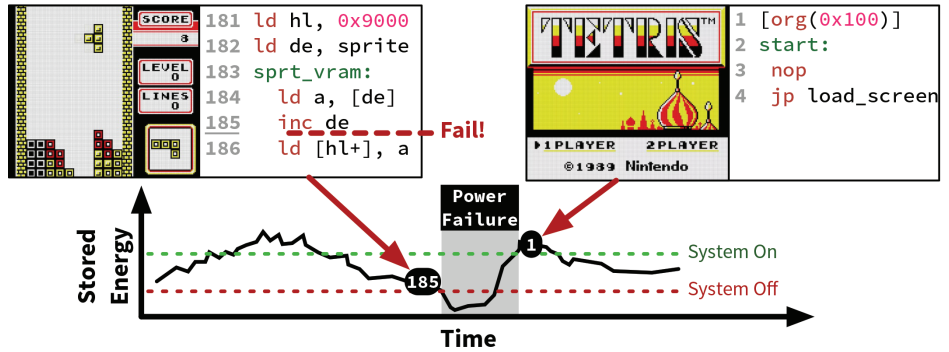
SCORE
8
LEVEL
0
LINES
0

181 ld hl, 0x9000
182 ld de, sprite
183 sprt_vram:
184 ld a, [de]
185 inc de
186 ld [hl+], a

Fail!

TETRIS™
▶1PLAYER 2PLAYER
©1989 Nintendo

1 [org(0x100)]
2 start:
3 nop
4 jp load_screen

Power Failure

185
1

System On
System Off

Stored Energy

Time